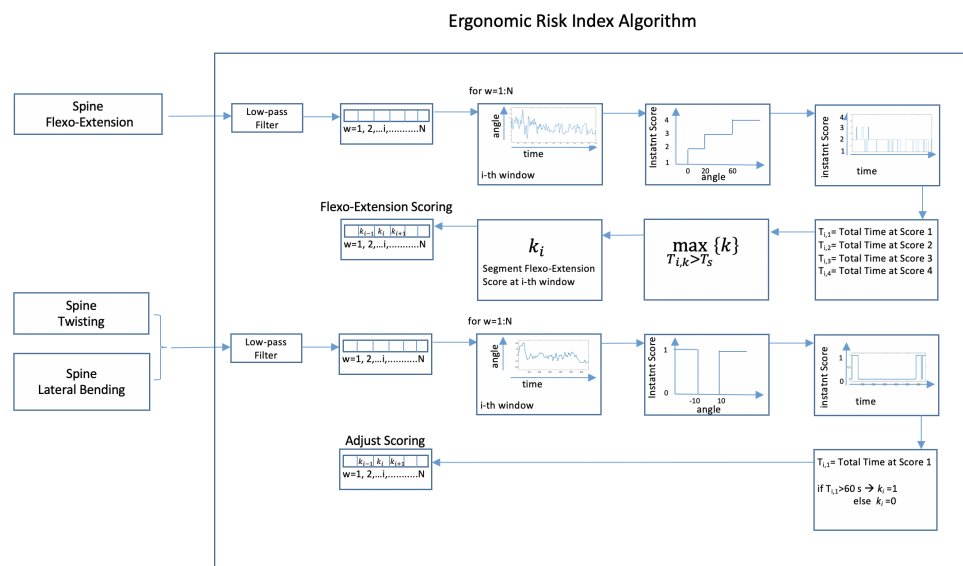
Ergonomic Risk Index Algorithm

Spine Flexo-Extension

Low-pass Filter

w=1, 2,...i,...........N

for w=1:N

angle

time

i-th window

Instatnt Score

4
3
2
1

0 20 60
angle

instatnt Score

4
3
2
1

time

$T_{i,1}$= Total Time at Score 1
$T_{i,2}$= Total Time at Score 2
$T_{i,3}$= Total Time at Score 3
$T_{i,4}$= Total Time at Score 4

$\max_{T_{i,k}>T_S} \{k\}$

$k_i$

Segment Flexo-Extension Score at i-th window

Flexo-Extension Scoring

$k_{i-1}$ $k_i$ $k_{i+1}$

w=1, 2,...i,...........N

Spine Twisting

Spine Lateral Bending

Low-pass Filter

w=1, 2,...i,...........N

for w=1:N

angle

time

i-th window

Instatnt Score

1

0

-10 10
angle

instatnt Score

1

0

time

$T_{i,1}$= Total Time at Score 1

if $T_{i,1}$>60 s → $k_i$ =1
else $k_i$ =0

Adjust Scoring

$k_{i-1}$ $k_i$ $k_{i+1}$

w=1, 2,...i,...........N